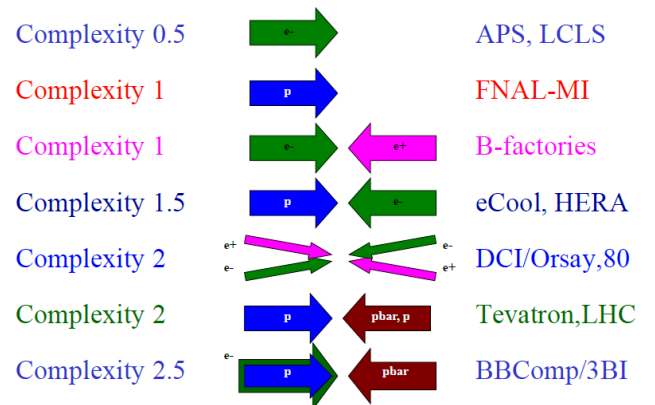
Complexity 0.5 e- APS, LCLS

Complexity 1 p FNAL-MI

Complexity 1 e- e+ B-factories

Complexity 1.5 p e- eCool, HERA

Complexity 2 e+ e- e- e+ DCI/Orsay,80

Complexity 2 p pbar, p Tevatron,LHC

Complexity 2.5 e- p pbar BBComp/3BI